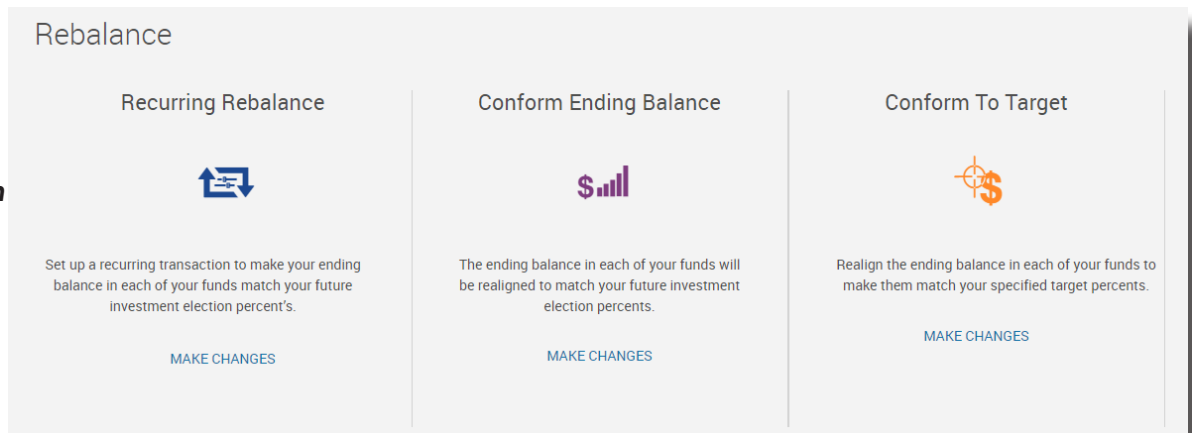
Rebalance

Recurring Rebalance

Set up a recurring transaction to make your ending balance in each of your funds match your future investment election percent's.

MAKE CHANGES

Conform Ending Balance

The ending balance in each of your funds will be realigned to match your future investment election percents.

MAKE CHANGES

Conform To Target

Realign the ending balance in each of your funds to make them match your specified target percents.

MAKE CHANGES